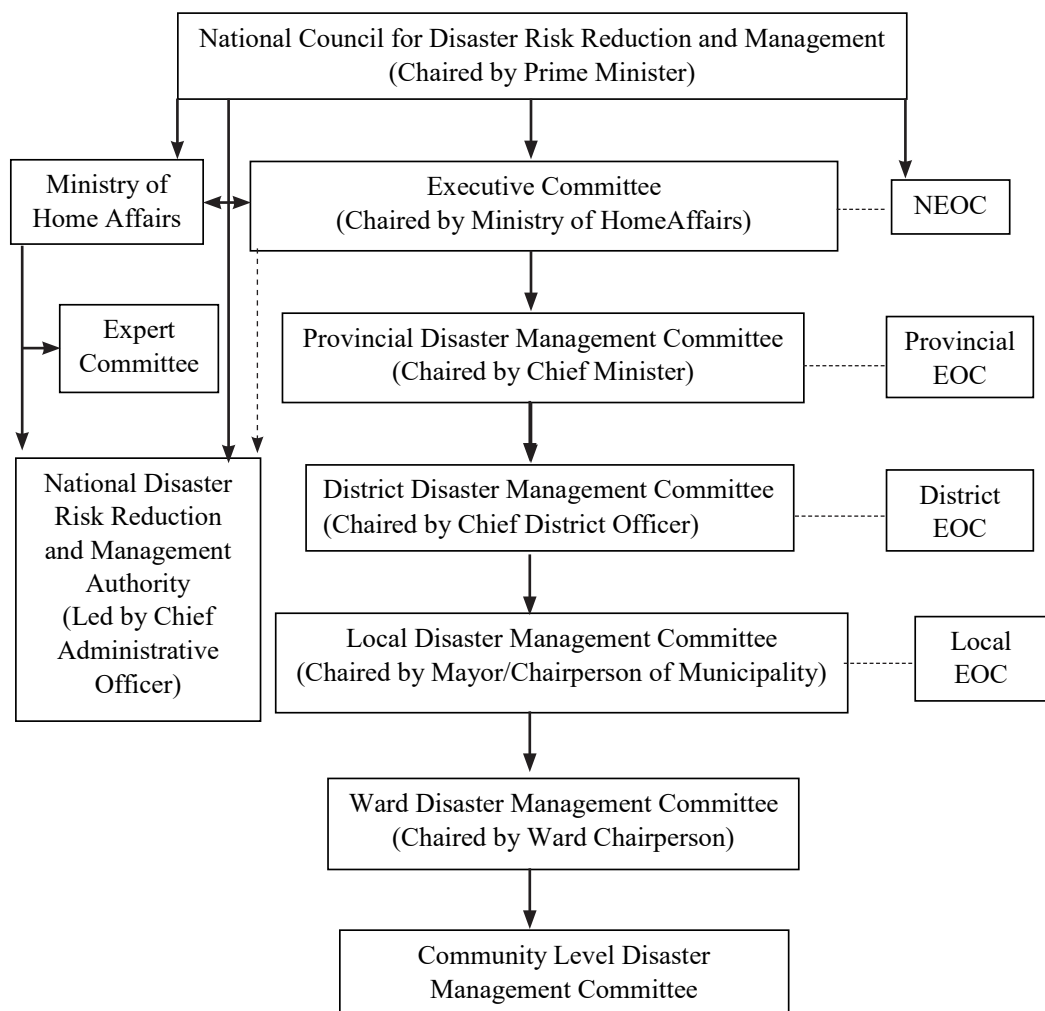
National Council for Disaster Risk Reduction and Management
(Chaired by Prime Minister)

Ministry of Home Affairs

Executive Committee
(Chaired by Ministry of HomeAffairs)

NEOC

Expert Committee

Provincial Disaster Management Committee
(Chaired by Chief Minister)

Provincial EOC

National Disaster Risk Reduction and Management Authority
(Led by Chief Administrative Officer)

District Disaster Management Committee
(Chaired by Chief District Officer)

District EOC

Local Disaster Management Committee
(Chaired by Mayor/Chairperson of Municipality)

Local EOC

Ward Disaster Management Committee
(Chaired by Ward Chairperson)

Community Level Disaster Management Committee